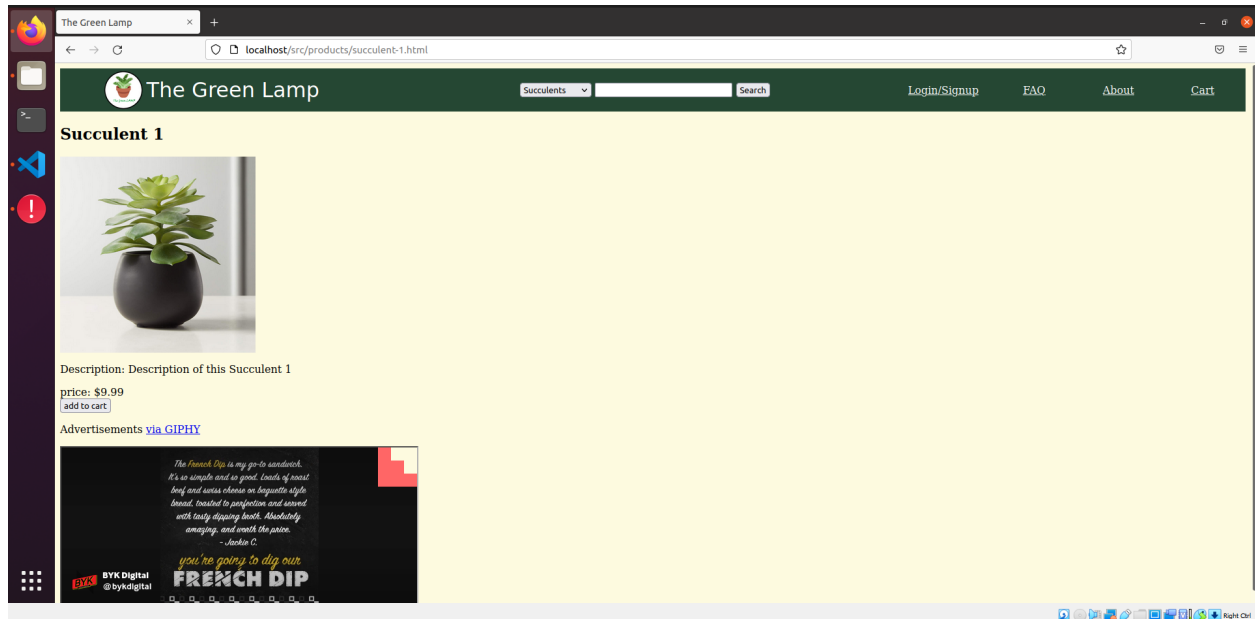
The Green Lamp ×
+

localhost/src/products/succulent-1.html

The Green Lamp

Succulents

Search

Login/Signup

FAQ

About

Cart

Succulent 1

Description: Description of this Succulent 1

price: $9.99

add to cart

Advertisements via GIPHY

The French Dip is my go-to sandwich. It's so simple and so good. Loads of roast beef and swiss cheese on baguette style bread, toasted to perfection and served with tasty dipping broth. Absolutely amazing, and worth the price.
- Jackie C.

you're going to dig our
FRENCH DIP

BYK Digital
@bykdigital

Right Ctrl